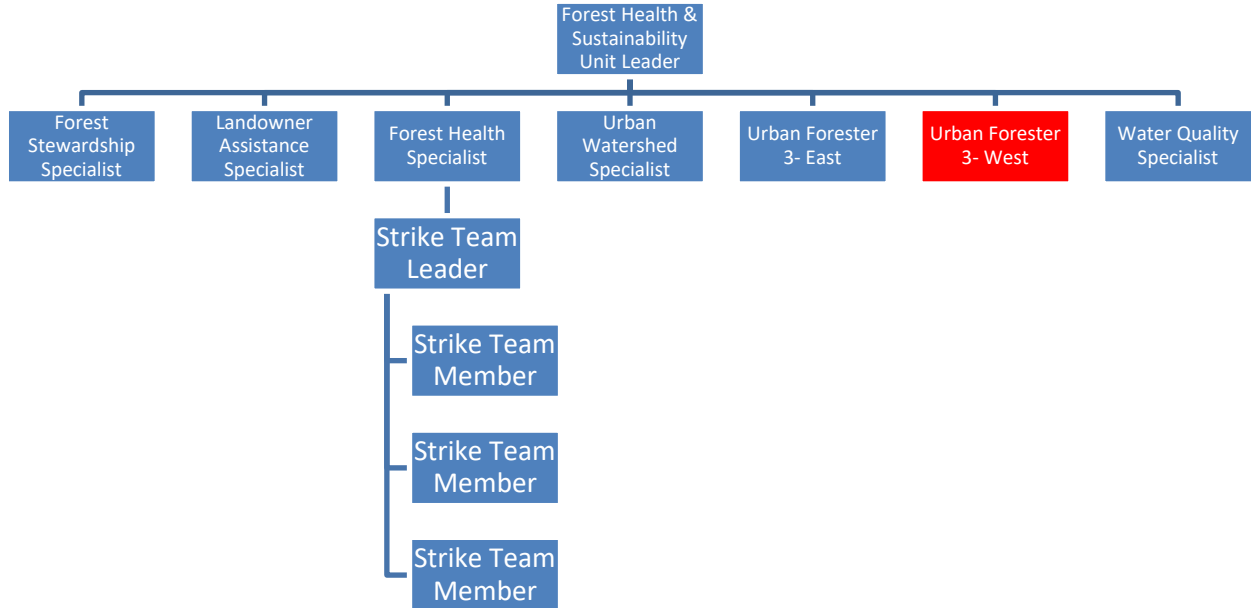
Forest Health & Sustainability Unit Leader

Forest Stewardship Specialist

Landowner Assistance Specialist

Forest Health Specialist

Urban Watershed Specialist

Urban Forester 3- East

Urban Forester 3- West

Water Quality Specialist

Strike Team Leader

Strike Team Member

Strike Team Member

Strike Team Member